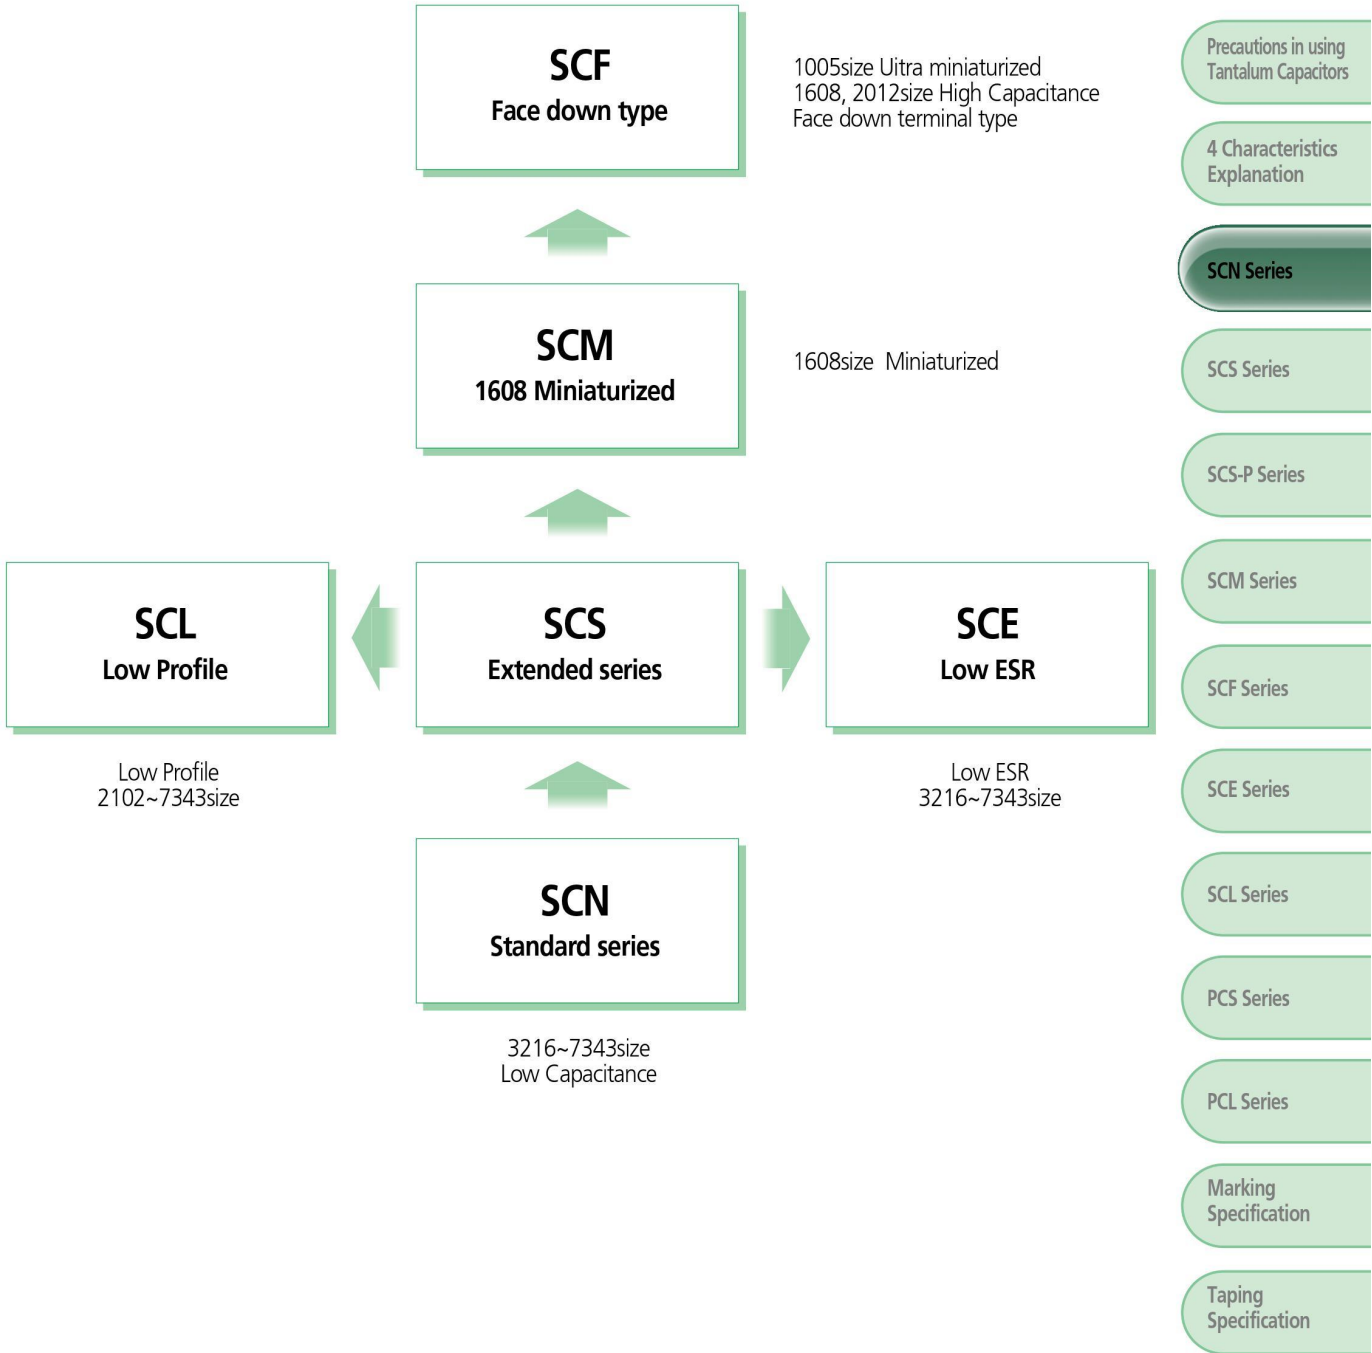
SCF
Face down type

1005size Uitra miniaturized
1608, 2012size High Capacitance
Face down terminal type

SCM
1608 Miniaturized

1608size Miniaturized

SCL
Low Profile

Low Profile
2102~7343size

SCS
Extended series

SCE
Low ESR

Low ESR
3216~7343size

SCN
Standard series

3216~7343size
Low Capacitance

Precautions in using Tantalum Capacitors

4 Characteristics Explanation

SCN Series

SCS Series

SCS-P Series

SCM Series

SCF Series

SCE Series

SCL Series

PCS Series

PCL Series

Marking Specification

Taping Specification